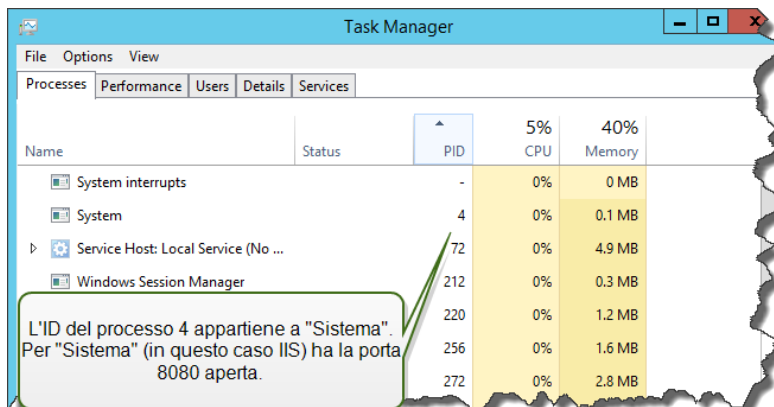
Task Manager

File Options View

Processes | Performance | Users | Details | Services

| Name | Status | PID | 5% CPU | 40% Memory |
|---|---|---|---|---|
| System interrupts | | - | 0% | 0 MB |
| System | | 4 | 0% | 0.1 MB |
| Service Host: Local Service (No ... | | 72 | 0% | 4.9 MB |
| Windows Session Manager | | 212 | 0% | 0.3 MB |
| | | 220 | 0% | 1.2 MB |
| | | 256 | 0% | 1.6 MB |
| | | 272 | 0% | 2.8 MB |

L'ID del processo 4 appartiene a "Sistema". Per "Sistema" (in questo caso IIS) ha la porta 8080 aperta.